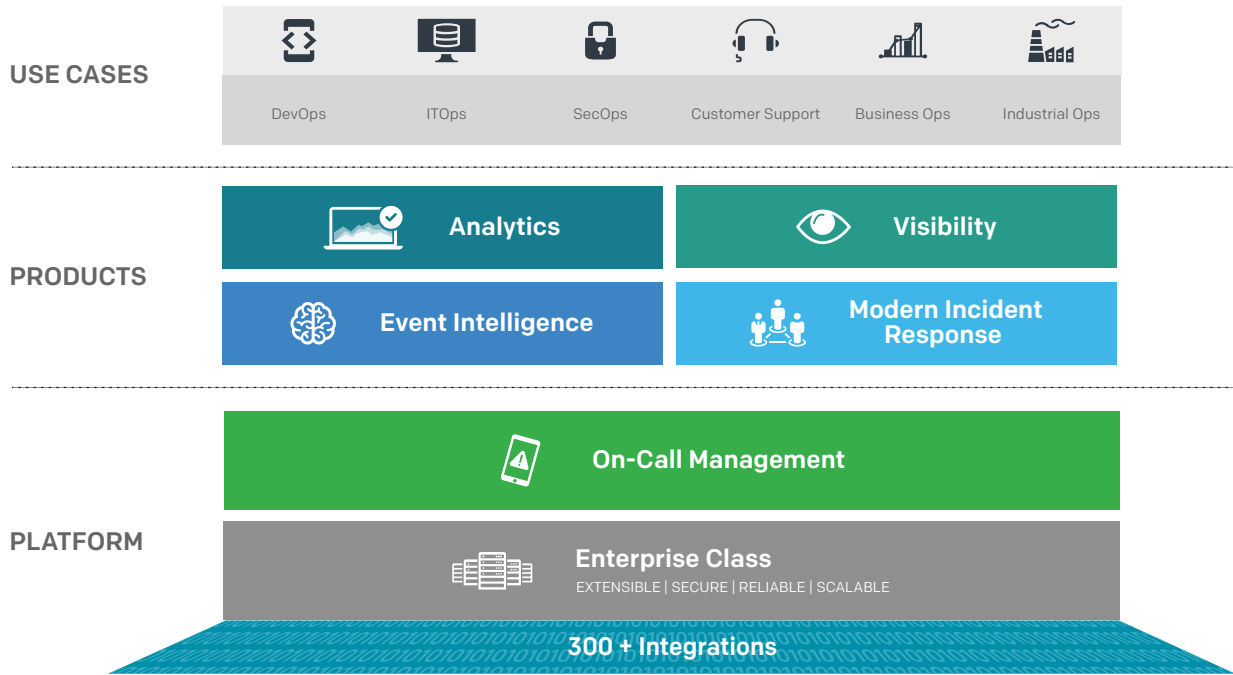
USE CASES

DevOps

ITOps

SecOps

Customer Support

Business Ops

Industrial Ops

PRODUCTS

Analytics

Visibility

Event Intelligence

Modern Incident Response

PLATFORM

On-Call Management

Enterprise Class

EXTENSIBLE | SECURE | RELIABLE | SCALABLE

300 + Integrations